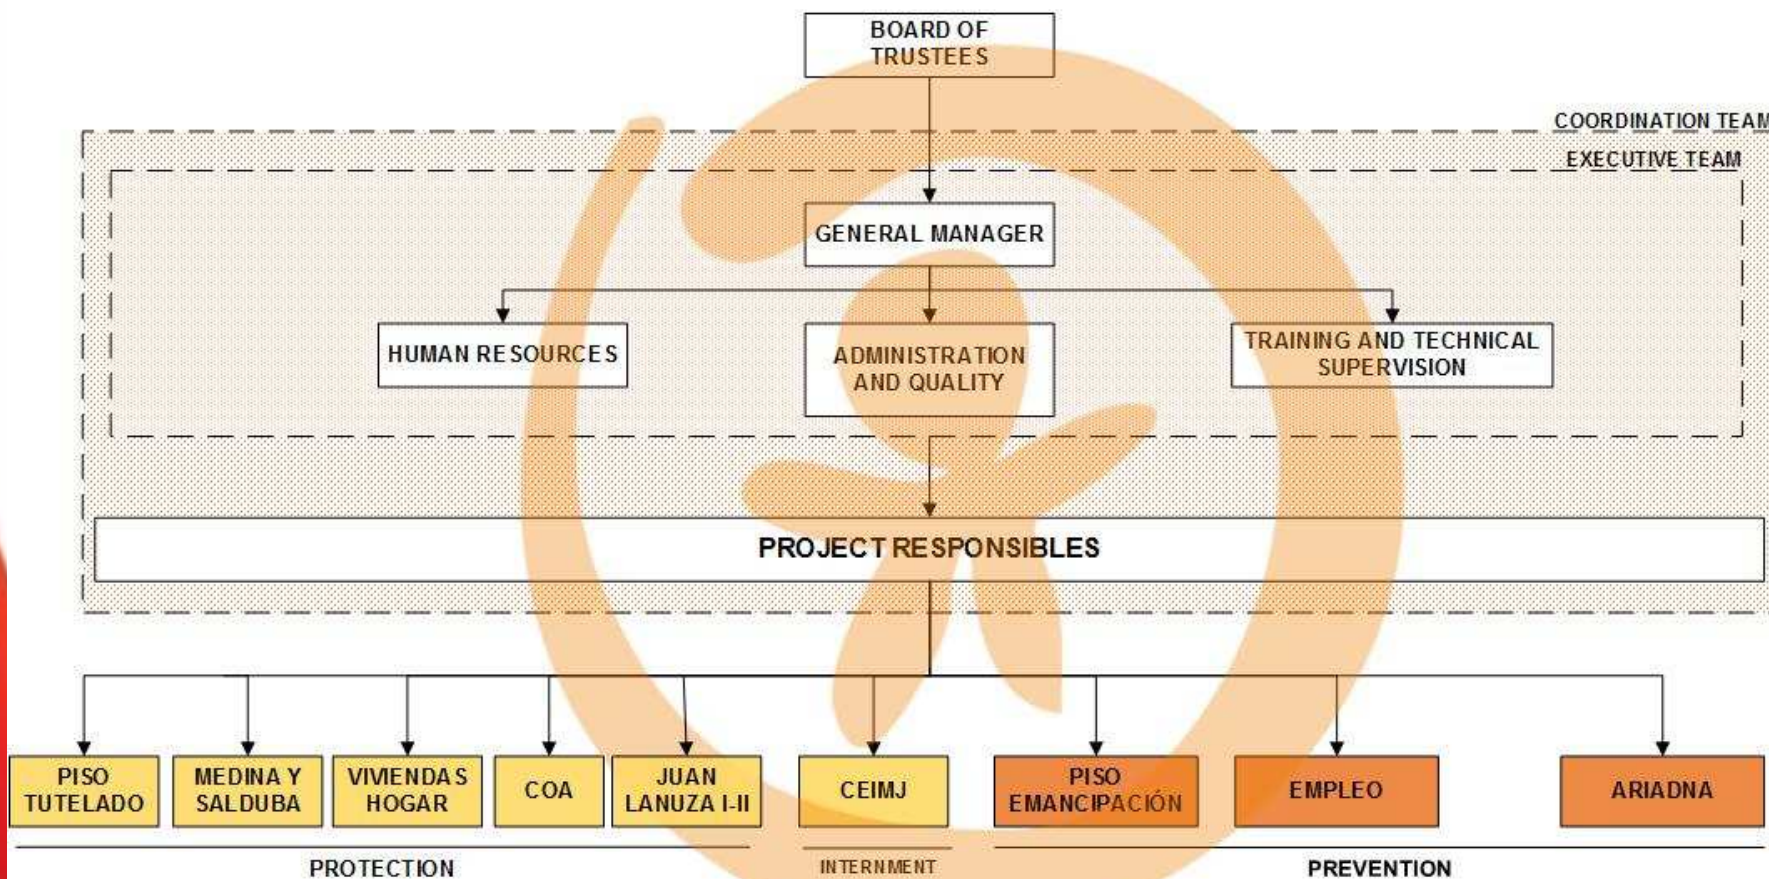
BOARD OF TRUSTEES

COORDINATION TEAM

EXECUTIVE TEAM

GENERAL MANAGER

HUMAN RESOURCES

ADMINISTRATION AND QUALITY

TRAINING AND TECHNICAL SUPERVISION

PROJECT RESPONSIBLES

PISO TUTELADO

MEDINA Y SALDUBA

VIVIENDAS HOGAR

COA

JUAN LANUZA I-II

CEIMJ

PISO EMANCIPACIÓN

EMPLEO

ARIADNA

PROTECTION

INTERNMENT

PREVENTION